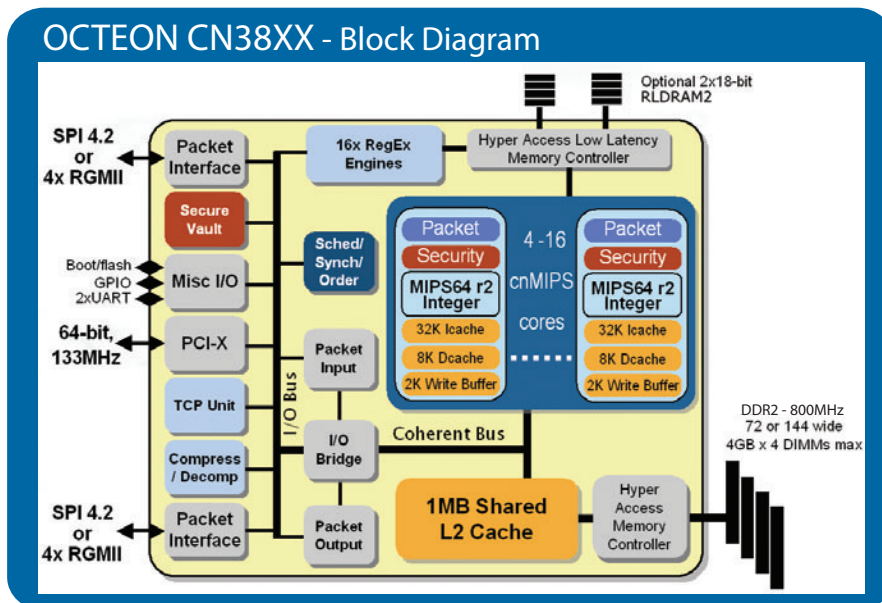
OCTEON CN38XX - Block Diagram

Optional 2x18-bit RLDRAM2

SPI 4.2 or 4x RGMII

Packet Interface

16x RegEx Engines

Hyper Access Low Latency Memory Controller

Secure Vault

Boot/flash
GPIO
2xUART

Misc I/O

Sched/ Synch/ Order

64-bit, 133MHz

PCI-X

Packet
Security
MIPS64 r2 Integer
32K Icache
8K Dcache
2K Write Buffer

4 -16 cnMIPS cores

Packet
Security
MIPS64 r2 Integer
32K Icache
8K Dcache
2K Write Buffer

I/O Bus

Packet Input

TCP Unit

I/O Bridge

Coherent Bus

DDR2 - 800MHz
72 or 144 wide
4GB x 4 DIMMs max

Compress / Decomp

1MB Shared L2 Cache

Hyper Access Memory Controller

SPI 4.2 or 4x RGMII

Packet Interface

Packet Output